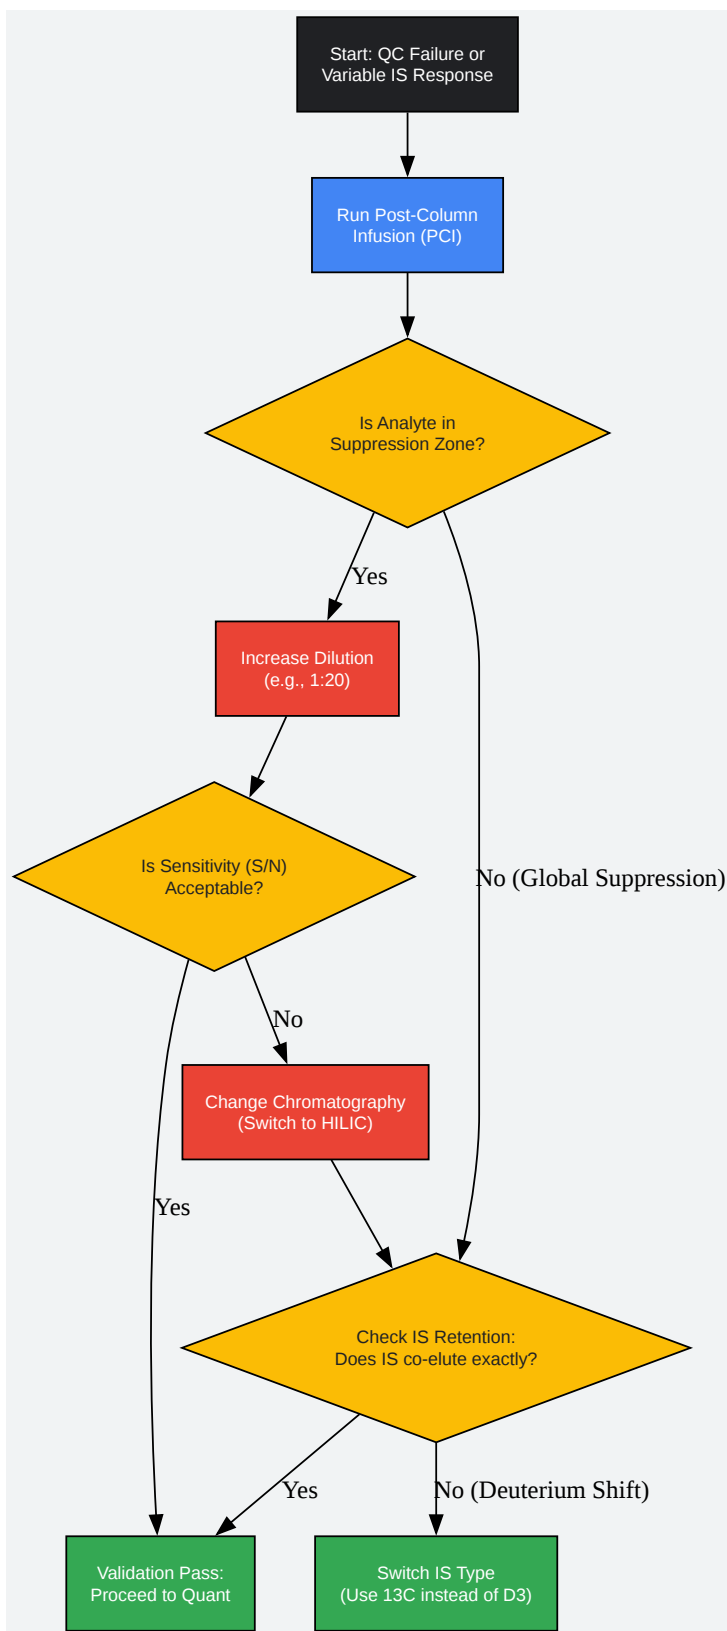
Start: QC Failure or Variable IS Response

Run Post-Column Infusion (PCI)

Is Analyte in Suppression Zone?

Yes

Increase Dilution (e.g., 1:20)

Is Sensitivity (S/N) Acceptable?

No (Global Suppression)

No

Change Chromatography (Switch to HILIC)

Yes

Check IS Retention: Does IS co-elute exactly?

Yes

No (Deuterium Shift)

Validation Pass: Proceed to Quant

Switch IS Type (Use 13C instead of D3)